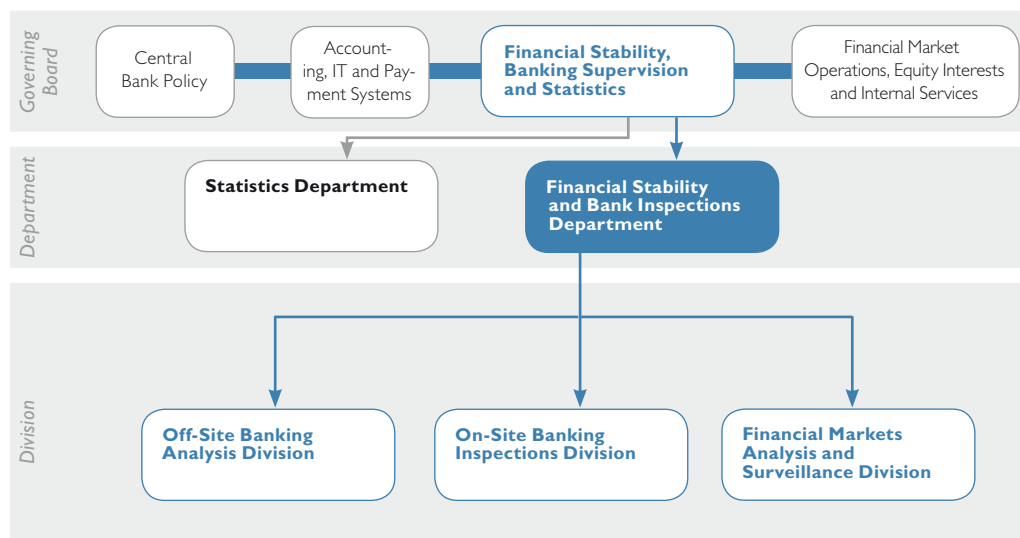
Governing Board

Central Bank Policy

Accounting, IT and Payment Systems

Financial Stability, Banking Supervision and Statistics

Financial Market Operations, Equity Interests and Internal Services

Department

Statistics Department

Financial Stability and Bank Inspections Department

Division

Off-Site Banking Analysis Division

On-Site Banking Inspections Division

Financial Markets Analysis and Surveillance Division